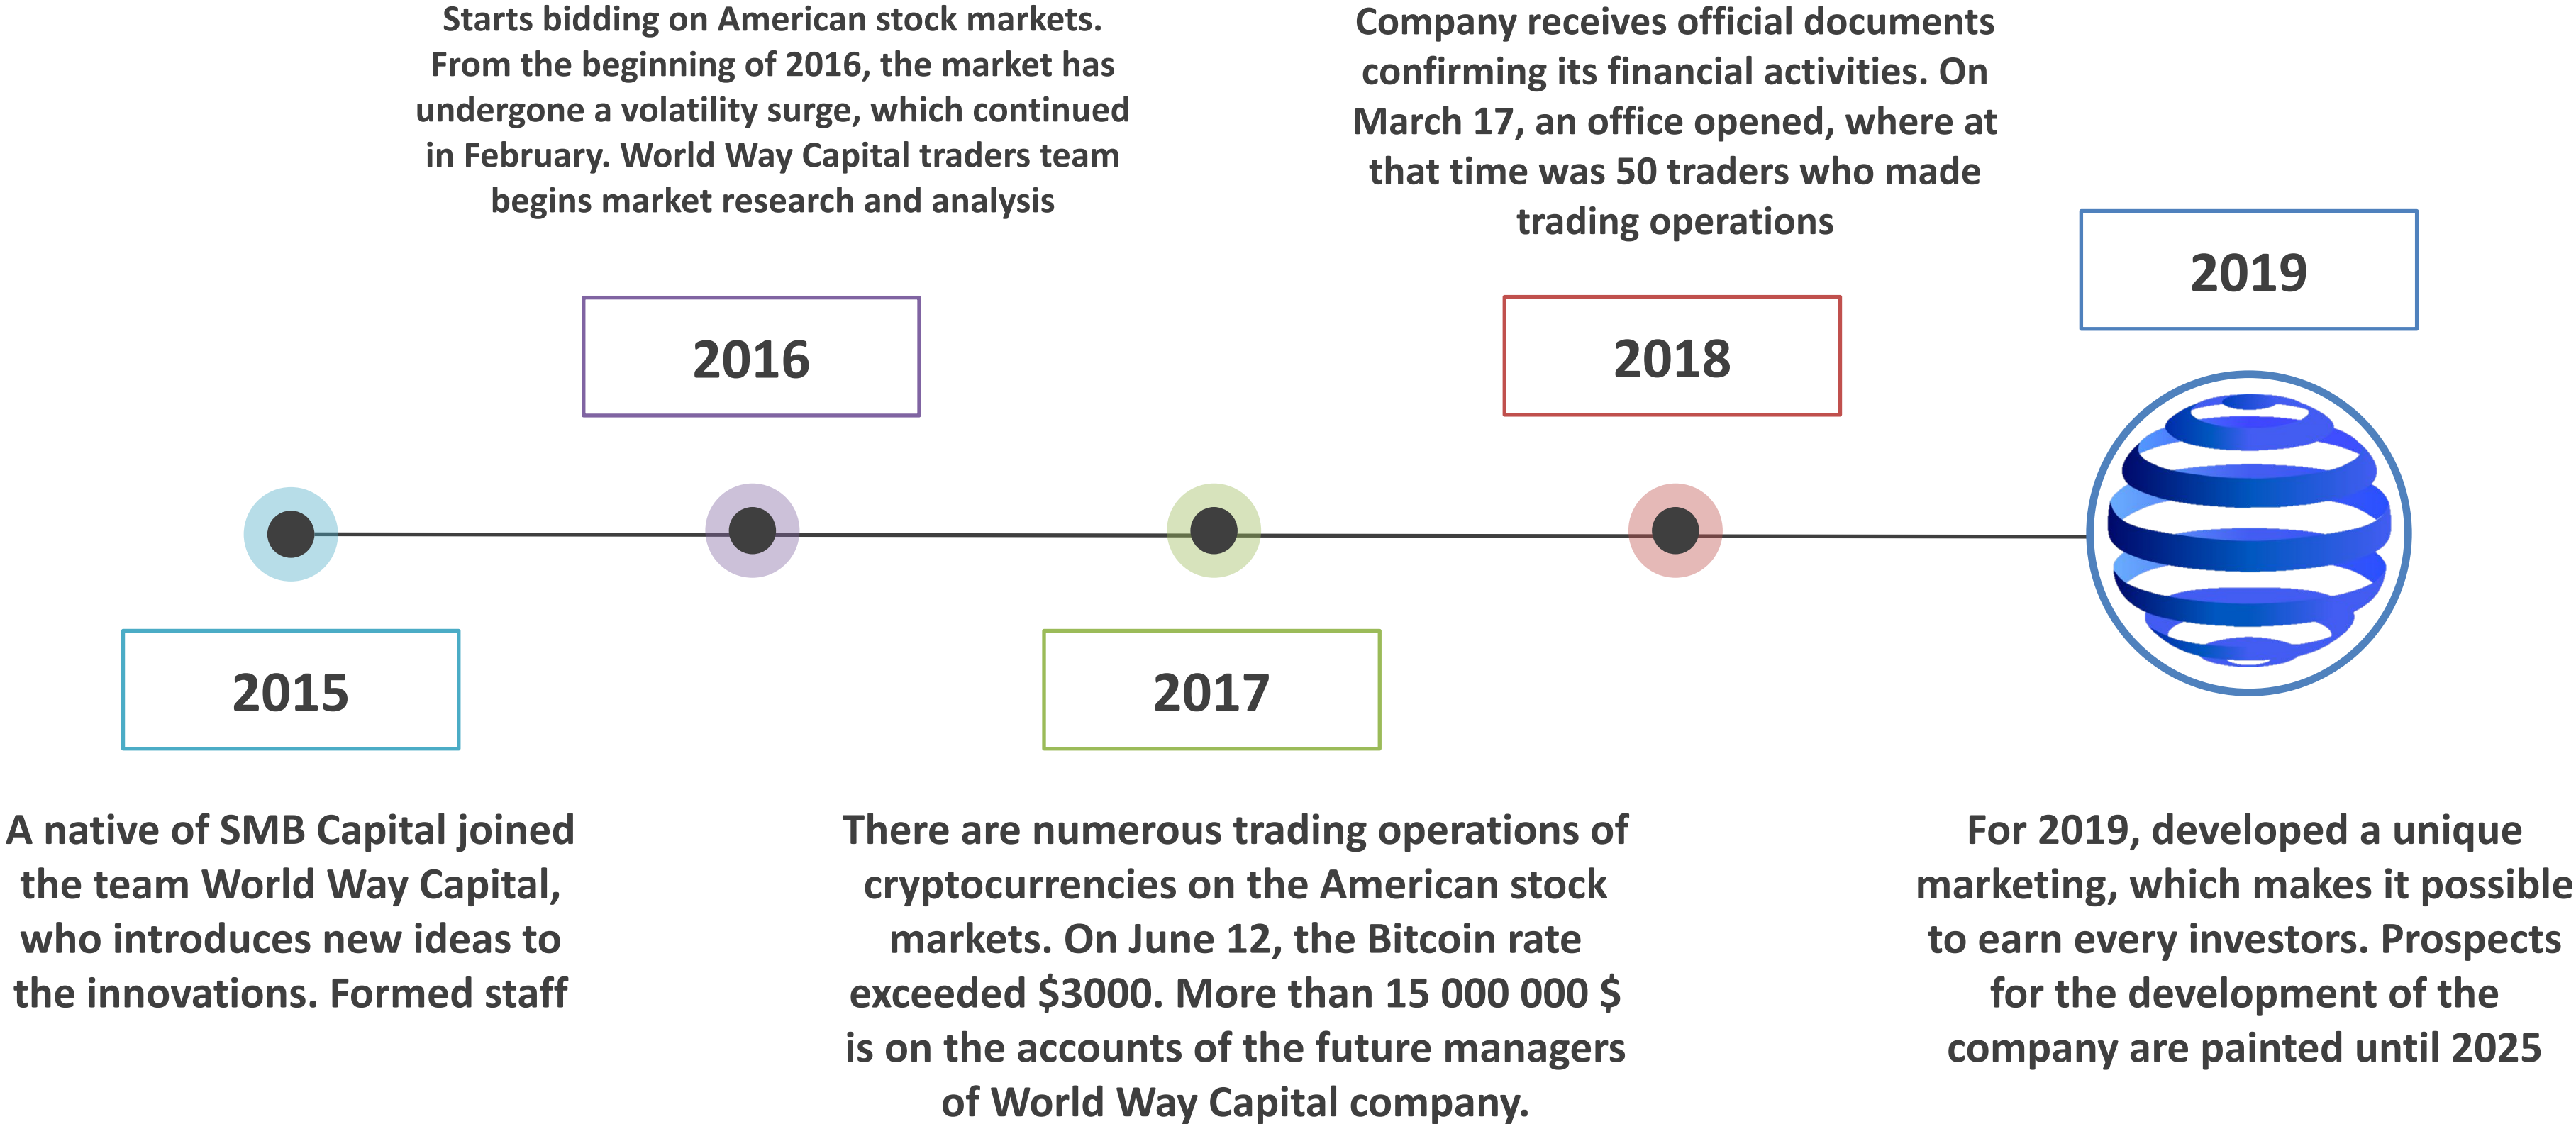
Starts bidding on American stock markets. From the beginning of 2016, the market has undergone a volatility surge, which continued in February. World Way Capital traders team begins market research and analysis

Company receives official documents confirming its financial activities. On March 17, an office opened, where at that time was 50 traders who made trading operations

2019

2016

2018

2015

2017

A native of SMB Capital joined the team World Way Capital, who introduces new ideas to the innovations. Formed staff

There are numerous trading operations of cryptocurrencies on the American stock markets. On June 12, the Bitcoin rate exceeded \$3000. More than 15 000 000 \$ is on the accounts of the future managers of World Way Capital company.

For 2019, developed a unique marketing, which makes it possible to earn every investors. Prospects for the development of the company are painted until 2025